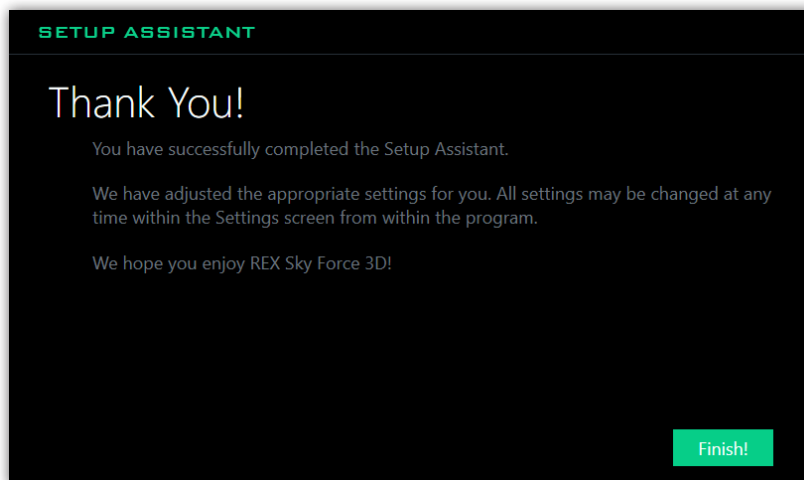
SETUP ASSISTANT

Thank You!

You have successfully completed the Setup Assistant.

We have adjusted the appropriate settings for you. All settings may be changed at any time within the Settings screen from within the program.

We hope you enjoy REX Sky Force 3D!

Finish!